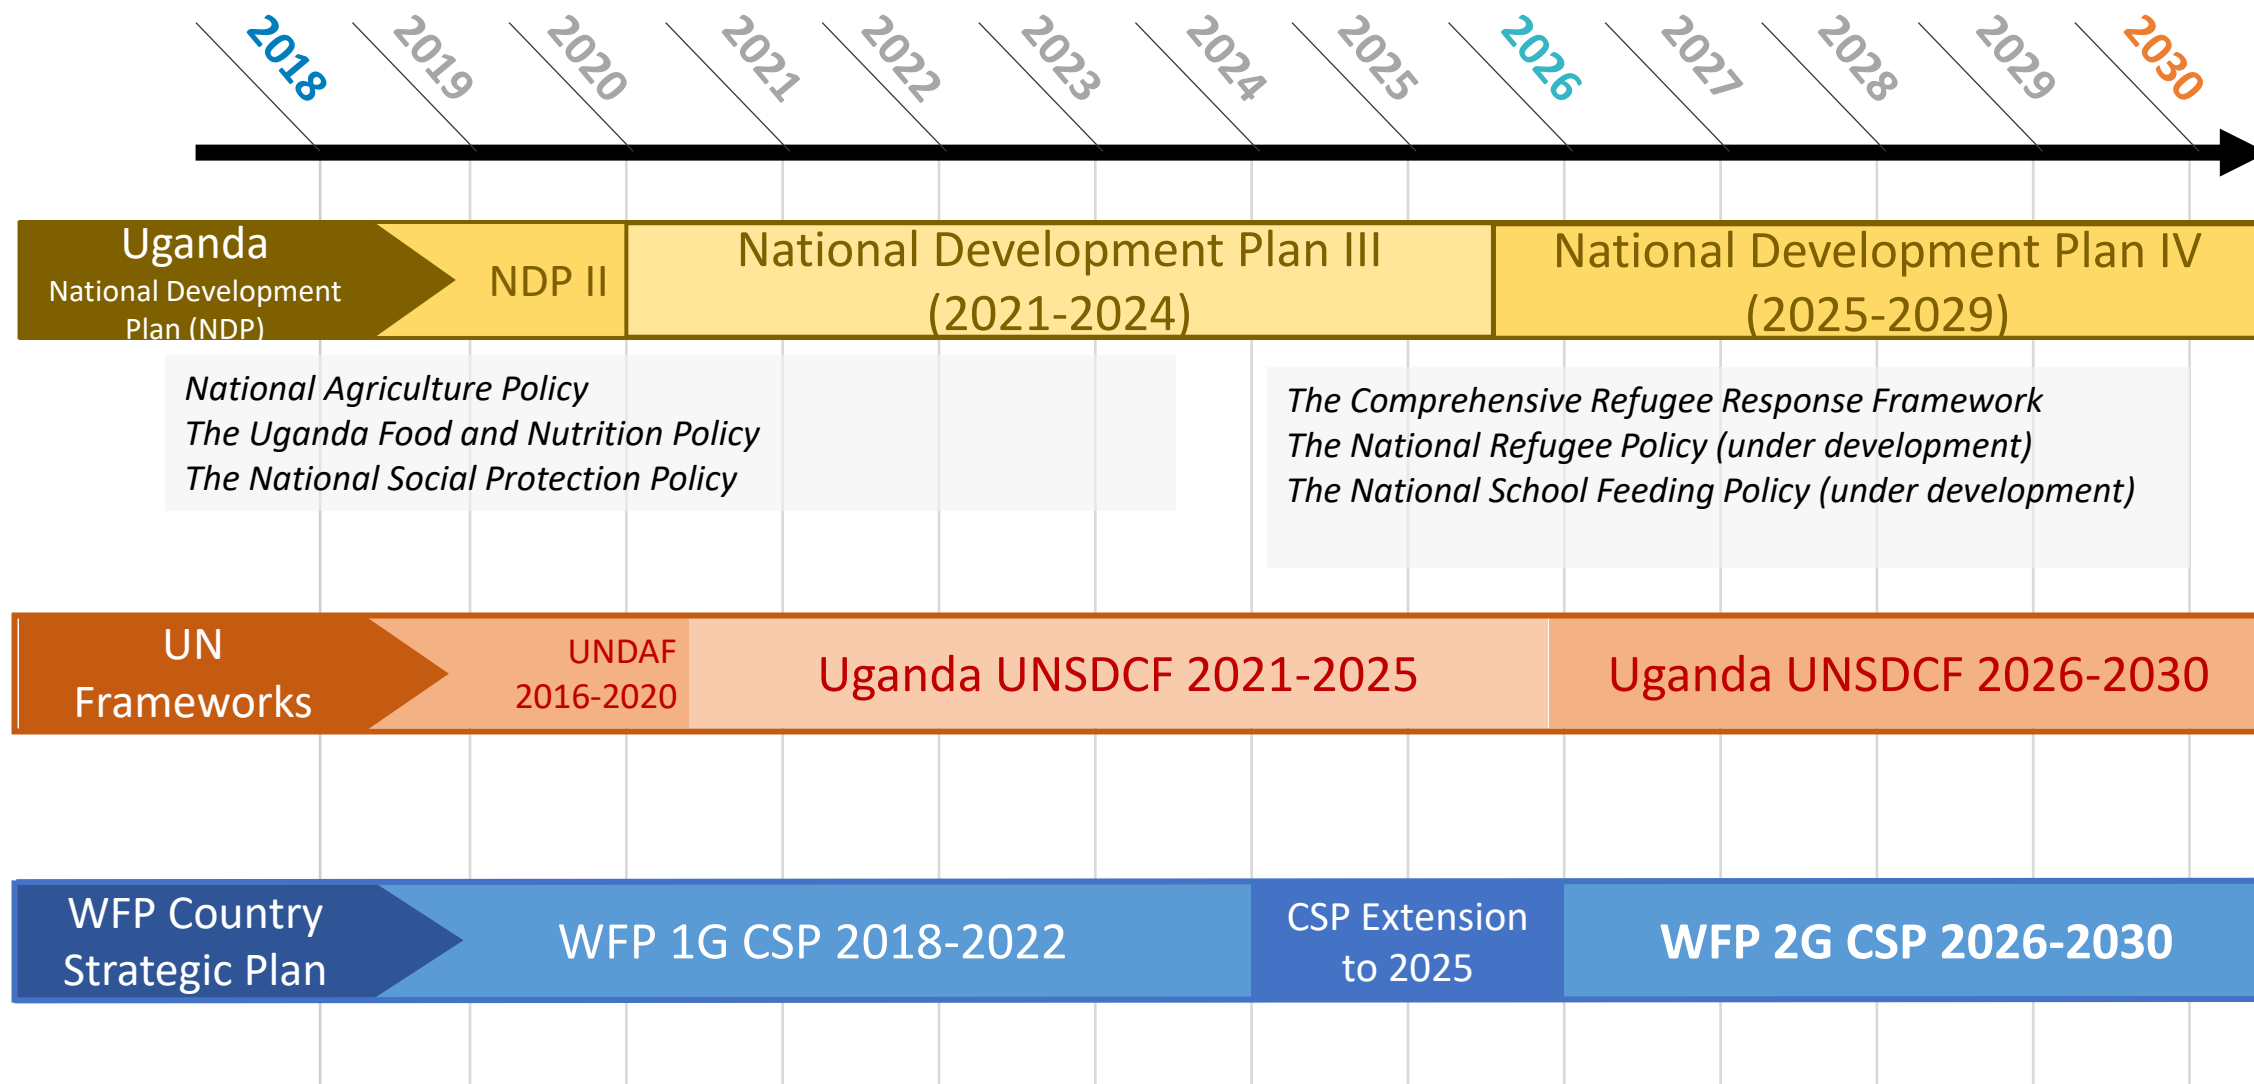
2018 2019 2020 2021 2022 2023 2024 2025 2026 2027 2028 2029 2030

Uganda
National Development Plan (NDP)

NDP II

National Development Plan III (2021-2024)

National Development Plan IV (2025-2029)

National Agriculture Policy
The Uganda Food and Nutrition Policy
The National Social Protection Policy

The Comprehensive Refugee Response Framework
The National Refugee Policy (under development)
The National School Feeding Policy (under development)

UN Frameworks

UNDAF 2016-2020

Uganda UNSDCF 2021-2025

Uganda UNSDCF 2026-2030

WFP Country Strategic Plan

WFP 1G CSP 2018-2022

CSP Extension to 2025

WFP 2G CSP 2026-2030